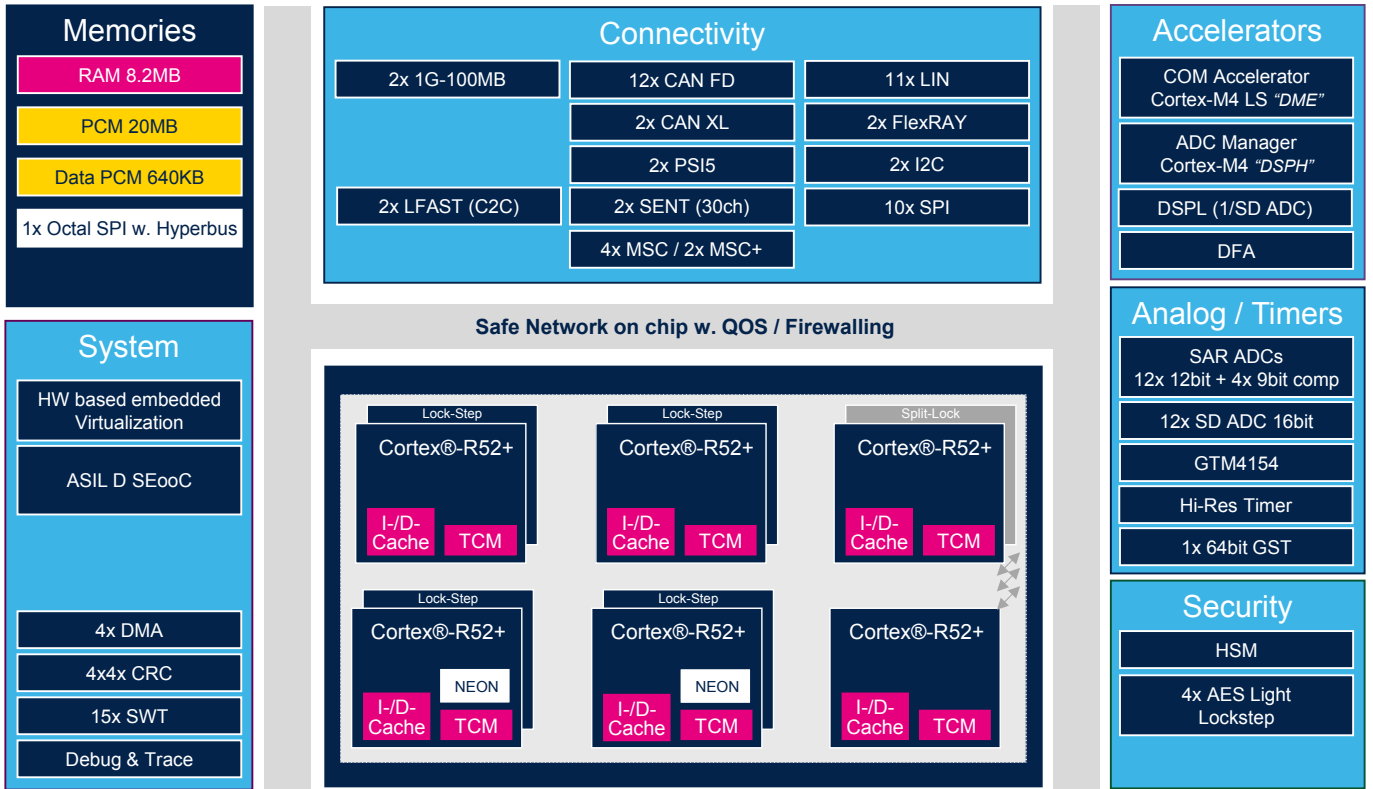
Memories
RAM 8.2MB
PCM 20MB
Data PCM 640KB
1x Octal SPI w. Hyperbus

System
HW based embedded Virtualization
ASIL D SEooC
4x DMA
4x4x CRC
15x SWT
Debug & Trace

Connectivity
2x 1G-100MB
12x CAN FD
11x LIN
2x CAN XL
2x FlexRAY
2x PSI5
2x I2C
2x LFAST (C2C)
2x SENT (30ch)
10x SPI
4x MSC / 2x MSC+

Safe Network on chip w. QOS / Firewalling

Lock-Step
Cortex®-R52+
I-/D-Cache
TCM

Lock-Step
Cortex®-R52+
I-/D-Cache
TCM

Split-Lock
Cortex®-R52+
I-/D-Cache
TCM

Lock-Step
Cortex®-R52+
NEON
I-/D-Cache
TCM

Lock-Step
Cortex®-R52+
NEON
I-/D-Cache
TCM

Cortex®-R52+
I-/D-Cache
TCM

Accelerators
COM Accelerator Cortex-M4 LS *"DME"*
ADC Manager Cortex-M4 *"DSPH"*
DSPL (1/SD ADC)
DFA

Analog / Timers
SAR ADCs 12x 12bit + 4x 9bit comp
12x SD ADC 16bit
GTM4154
Hi-Res Timer
1x 64bit GST

Security
HSM
4x AES Light Lockstep